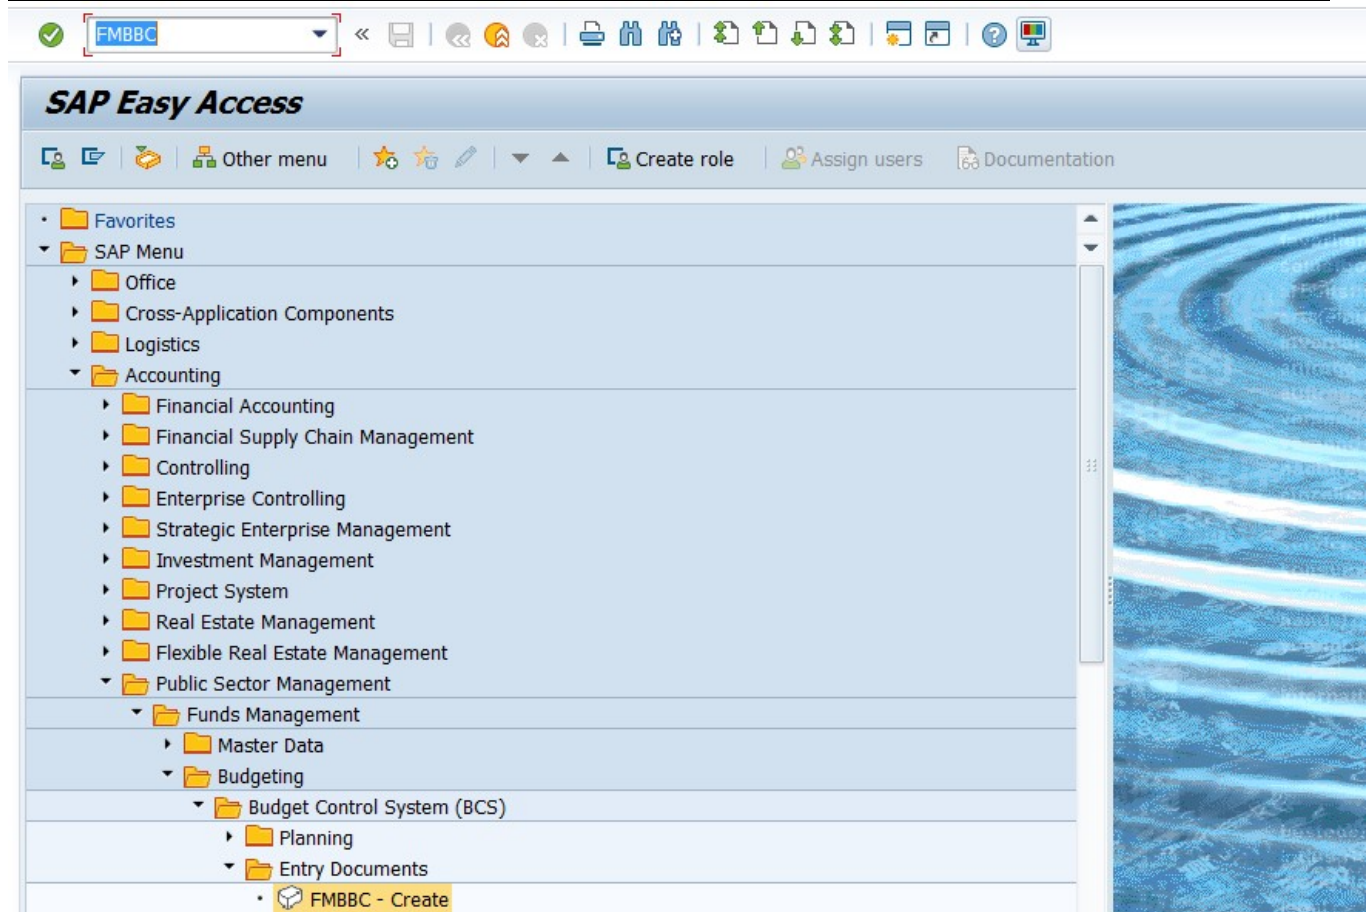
FMBBC

SAP Easy Access

Other menu
Create role
Assign users
Documentation

Favorites
SAP Menu
Office
Cross-Application Components
Logistics
Accounting
Financial Accounting
Financial Supply Chain Management
Controlling
Enterprise Controlling
Strategic Enterprise Management
Investment Management
Project System
Real Estate Management
Flexible Real Estate Management
Public Sector Management
Funds Management
Master Data
Budgeting
Budget Control System (BCS)
Planning
Entry Documents
FMBBC - Create